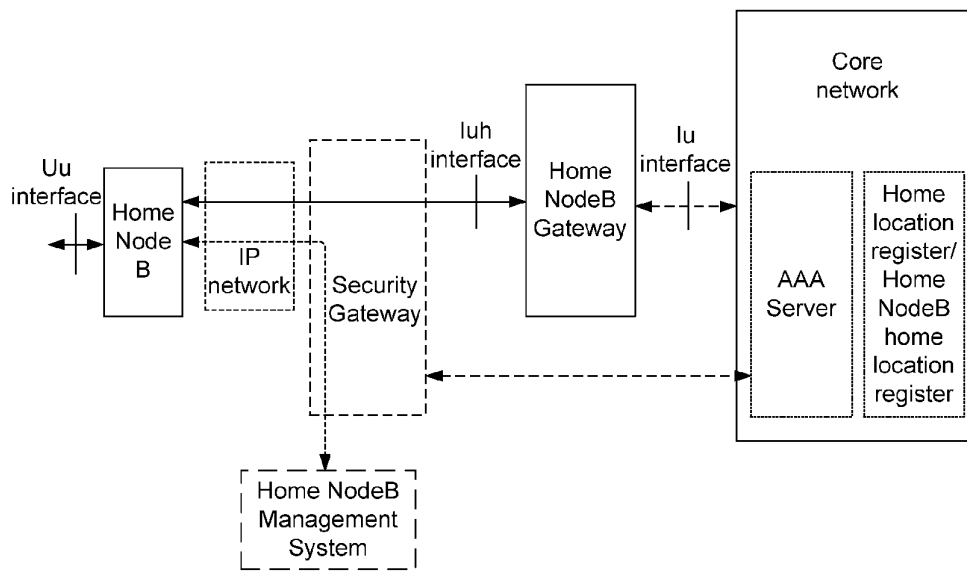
Core network

Uu interface

Home Node B

IP network

Security Gateway

Iuh interface

Home NodeB Gateway

Iu interface

AAA Server

Home location register/ Home NodeB home location register

Home NodeB Management System